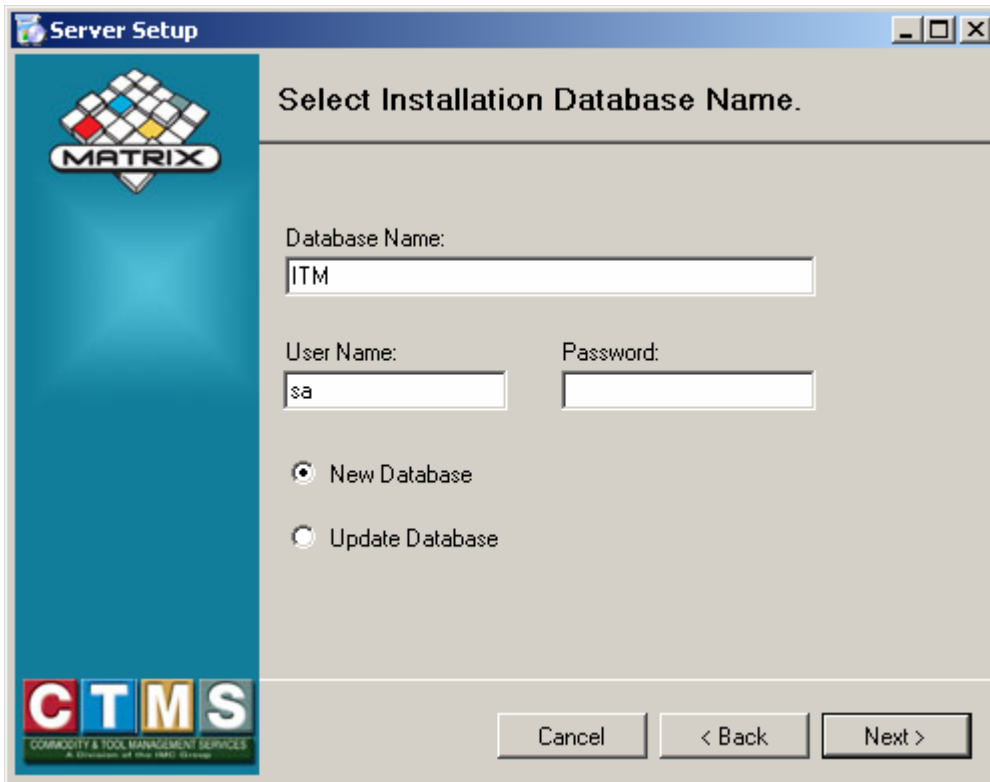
Server Setup

MATRIX

Select Installation Database Name.

Database Name:
ITM

User Name:
sa

Password:

New Database

Update Database

CTMS
COMMODITY & TOOL MANAGEMENT SERVICES
A Division of the IMC Group

Cancel

< Back

Next >